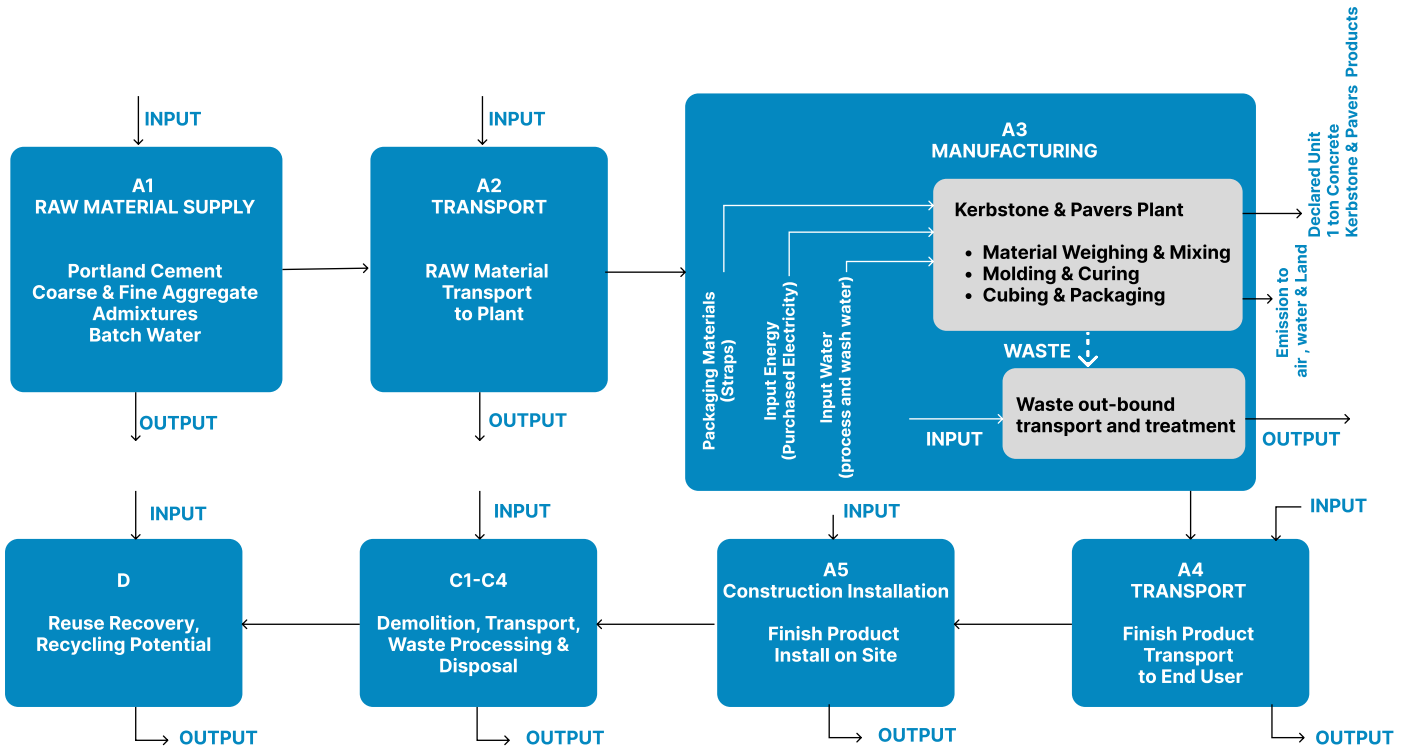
INPUT

A1
RAW MATERIAL SUPPLY

Portland Cement
Coarse & Fine Aggregate
Admixtures
Batch Water

OUTPUT

INPUT

A2
TRANSPORT

RAW Material
Transport
to Plant

OUTPUT

A3
MANUFACTURING

Packaging Materials (Straps)

Input Energy (Purchased Electricity)

Input Water (process and wash water)

Kerbstone & Pavers Plant

• Material Weighing & Mixing
• Molding & Curing
• Cubing & Packaging

WASTE

INPUT

Waste out-bound transport and treatment

OUTPUT

Declared Unit
1 ton Concrete
Kerbstone & Pavers Products

Emission to
air , water & Land

INPUT

D

Reuse Recovery,
Recycling Potential

OUTPUT

INPUT

C1-C4

Demolition, Transport,
Waste Processing &
Disposal

OUTPUT

INPUT

A5
Construction Installation

Finish Product
Install on Site

OUTPUT

INPUT

A4
TRANSPORT

Finish Product
Transport
to End User

OUTPUT